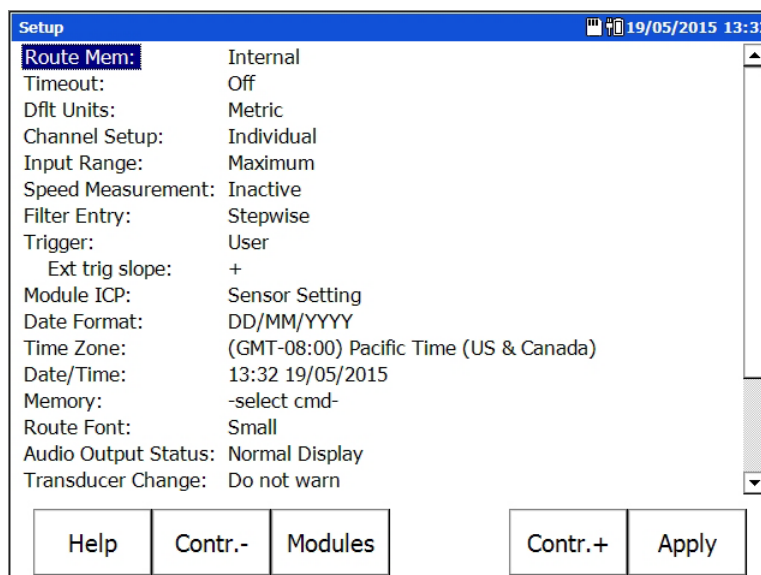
Setup 19/05/2015 13:3

| | |
|---|---|
| Route Mem: | Internal |
| Timeout: | Off |
| Dflt Units: | Metric |
| Channel Setup: | Individual |
| Input Range: | Maximum |
| Speed Measurement: | Inactive |
| Filter Entry: | Stepwise |
| Trigger: | User |
| Ext trig slope: | + |
| Module ICP: | Sensor Setting |
| Date Format: | DD/MM/YYYY |
| Time Zone: | (GMT-08:00) Pacific Time (US & Canada) |
| Date/Time: | 13:32 19/05/2015 |
| Memory: | -select cmd- |
| Route Font: | Small |
| Audio Output Status: | Normal Display |
| Transducer Change: | Do not warn |

Help Contr.- Modules Contr.+ Apply